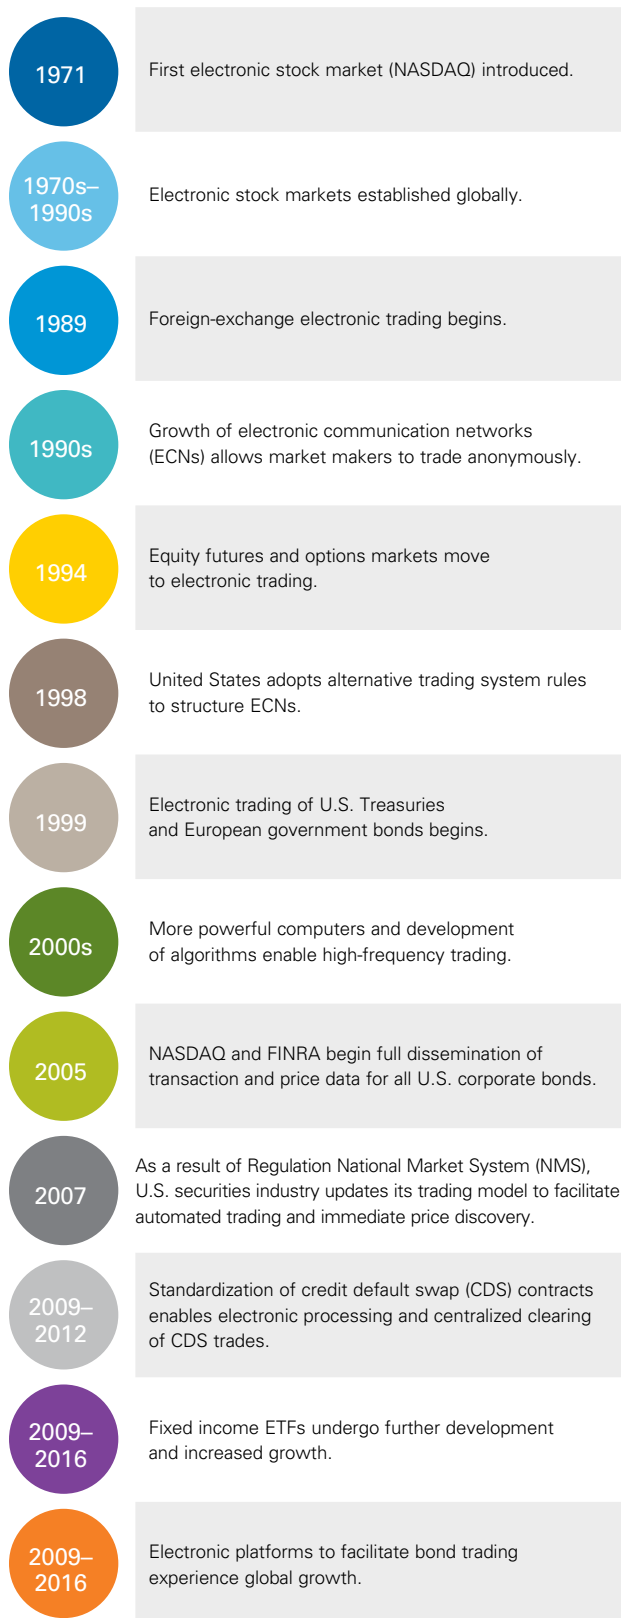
1971
First electronic stock market (NASDAQ) introduced.

1970s–1990s
Electronic stock markets established globally.

1989
Foreign-exchange electronic trading begins.

1990s
Growth of electronic communication networks (ECNs) allows market makers to trade anonymously.

1994
Equity futures and options markets move to electronic trading.

1998
United States adopts alternative trading system rules to structure ECNs.

1999
Electronic trading of U.S. Treasuries and European government bonds begins.

2000s
More powerful computers and development of algorithms enable high-frequency trading.

2005
NASDAQ and FINRA begin full dissemination of transaction and price data for all U.S. corporate bonds.

2007
As a result of Regulation National Market System (NMS), U.S. securities industry updates its trading model to facilitate automated trading and immediate price discovery.

2009–2012
Standardization of credit default swap (CDS) contracts enables electronic processing and centralized clearing of CDS trades.

2009–2016
Fixed income ETFs undergo further development and increased growth.

2009–2016
Electronic platforms to facilitate bond trading experience global growth.